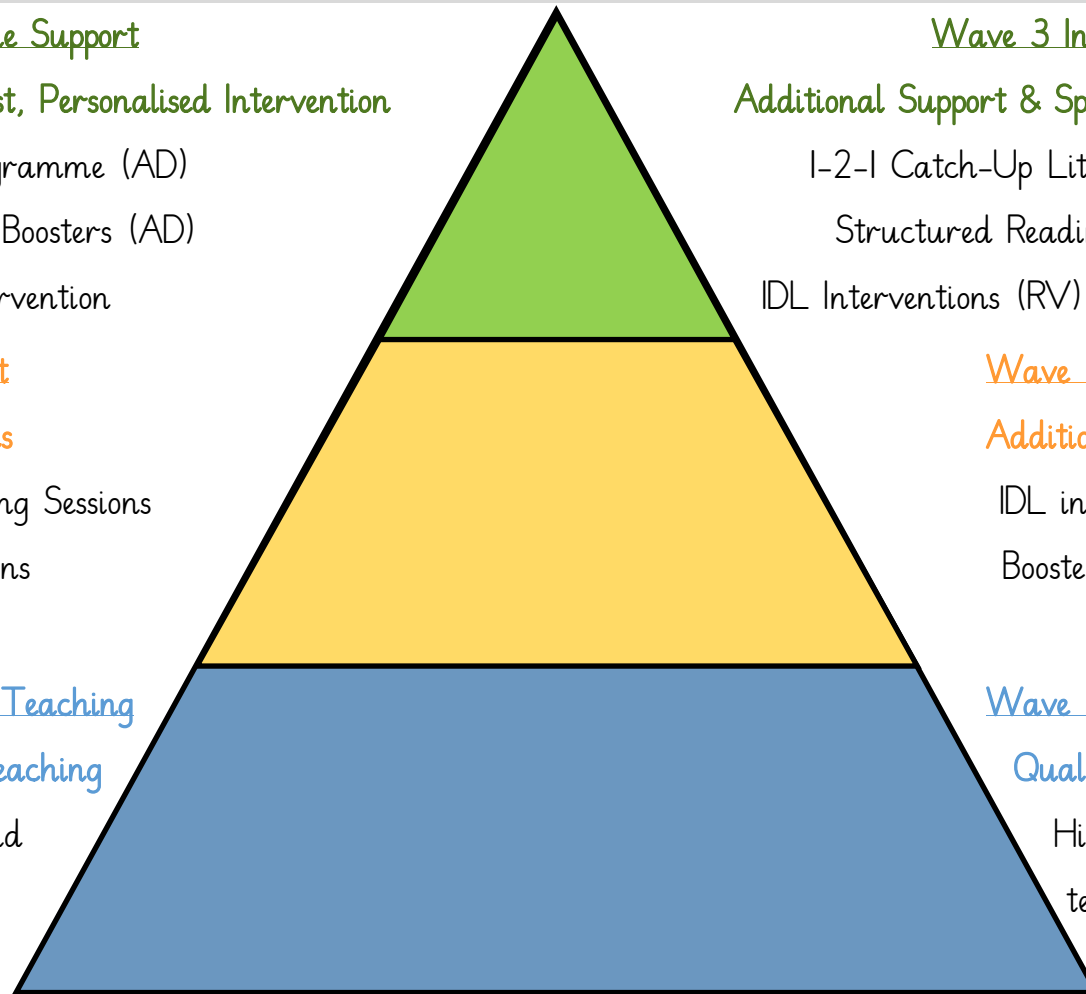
e Support

st, Personalised Intervention

gramme (AD)

Boosters (AD)

rvention

t

s

ng Sessions

ns

Teaching

eaching

d

Wave 3 In

Additional Support & Sp

1-2-1 Catch-Up Lit

Structured Readi

IDL Interventions (RV)

Wave

Additio

IDL in

Booste

Wave

Qual

Hi

te